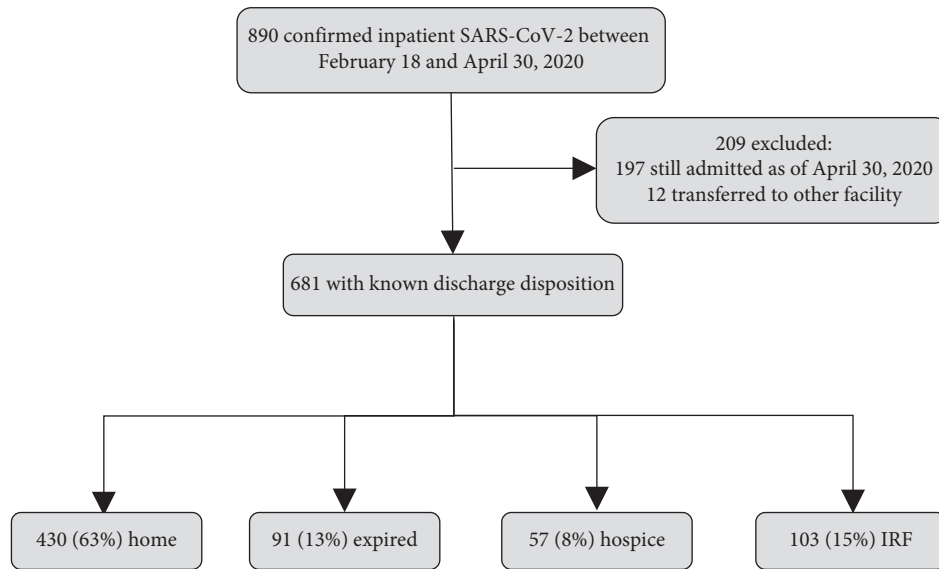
890 confirmed inpatient SARS-CoV-2 between February 18 and April 30, 2020

209 excluded:
197 still admitted as of April 30, 2020
12 transferred to other facility

681 with known discharge disposition

430 (63%) home

91 (13%) expired

57 (8%) hospice

103 (15%) IRF